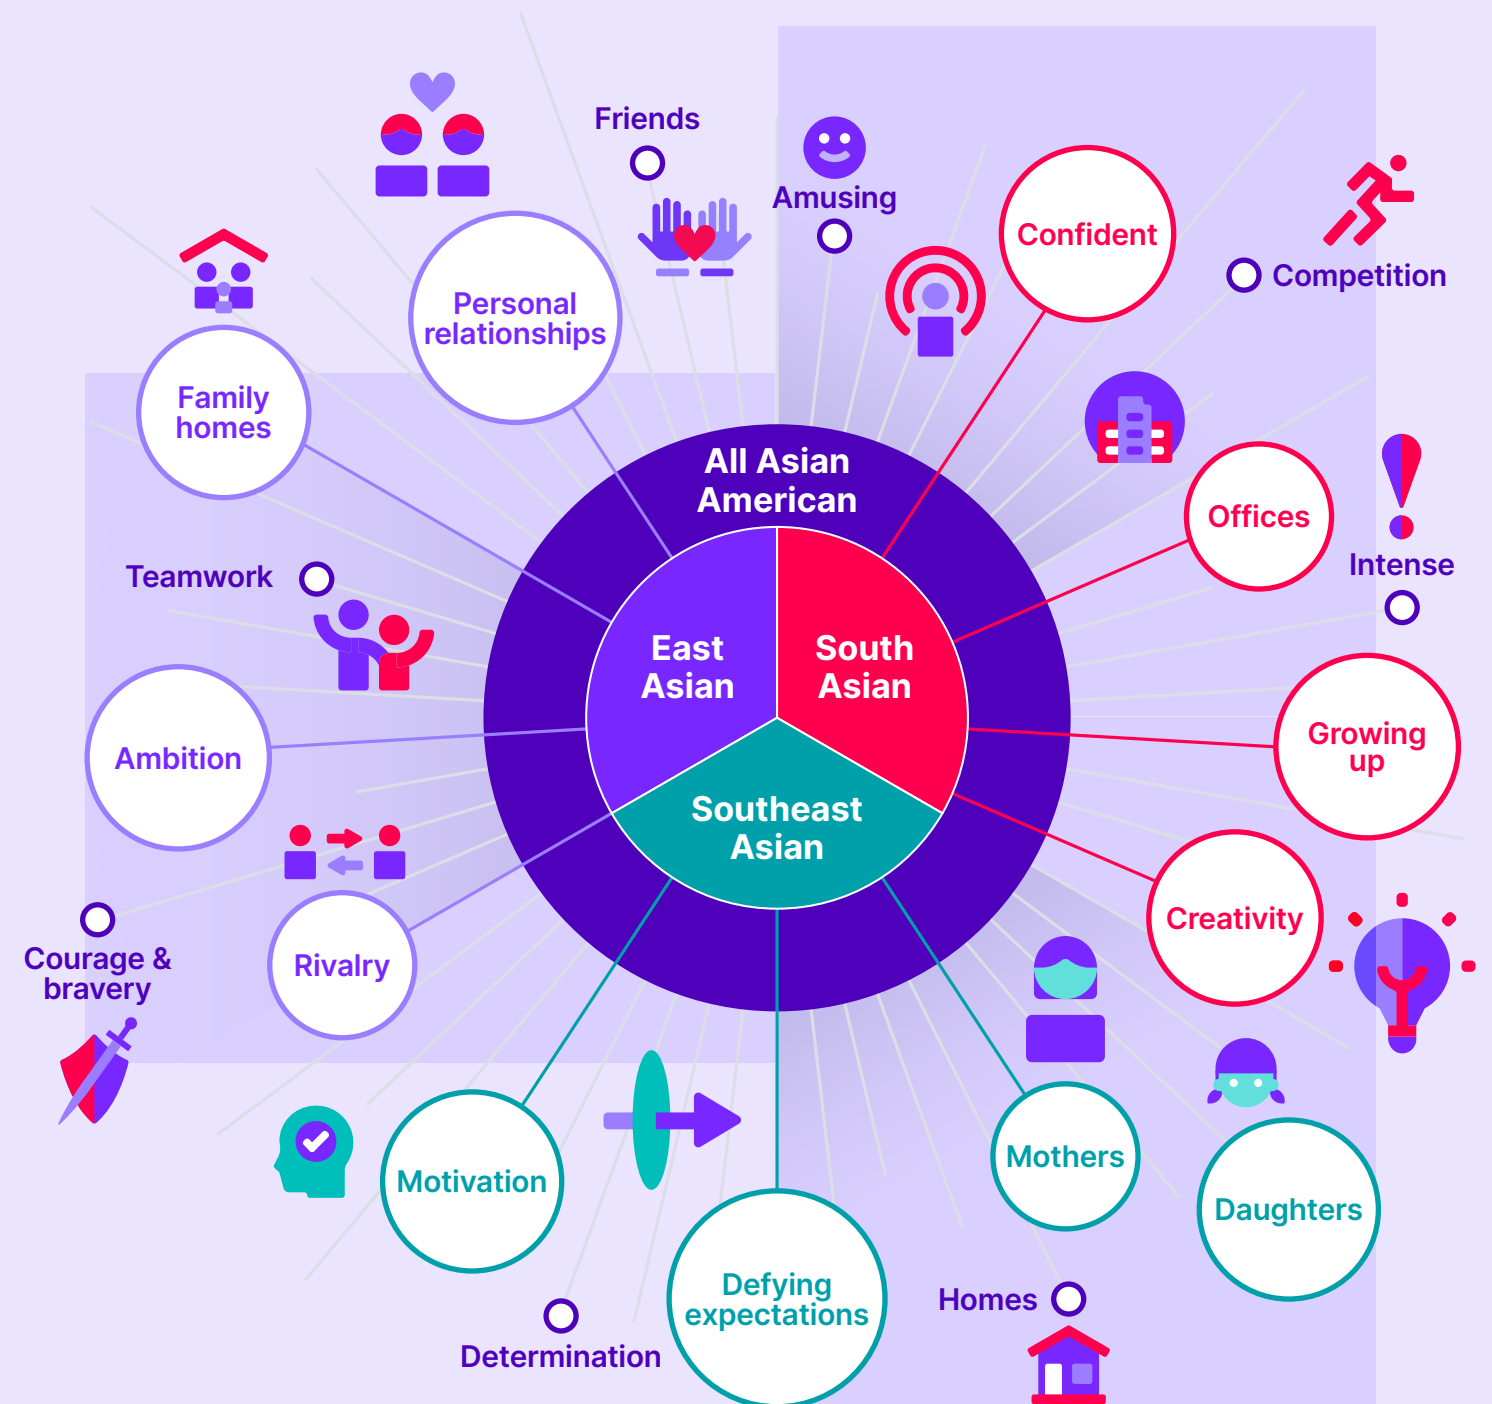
All Asian American

East Asian

South Asian

Southeast Asian

Friends

Amusing

Confident

Competition

Personal relationships

Family homes

Offices

Intense

Teamwork

Growing up

Ambition

Creativity

Courage & bravery

Rivalry

Mothers

Daughters

Motivation

Defying expectations

Homes

Determination